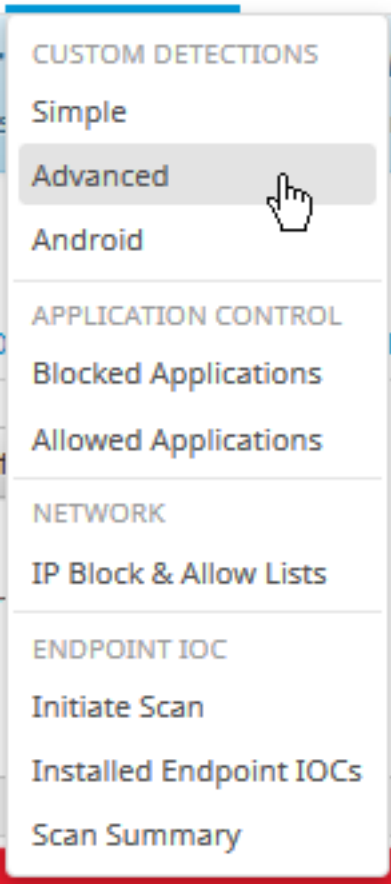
CUSTOM DETECTIONS
Simple
Advanced
Android

APPLICATION CONTROL
Blocked Applications
Allowed Applications

NETWORK
IP Block & Allow Lists

ENDPOINT IOC
Initiate Scan
Installed Endpoint IOCs
Scan Summary